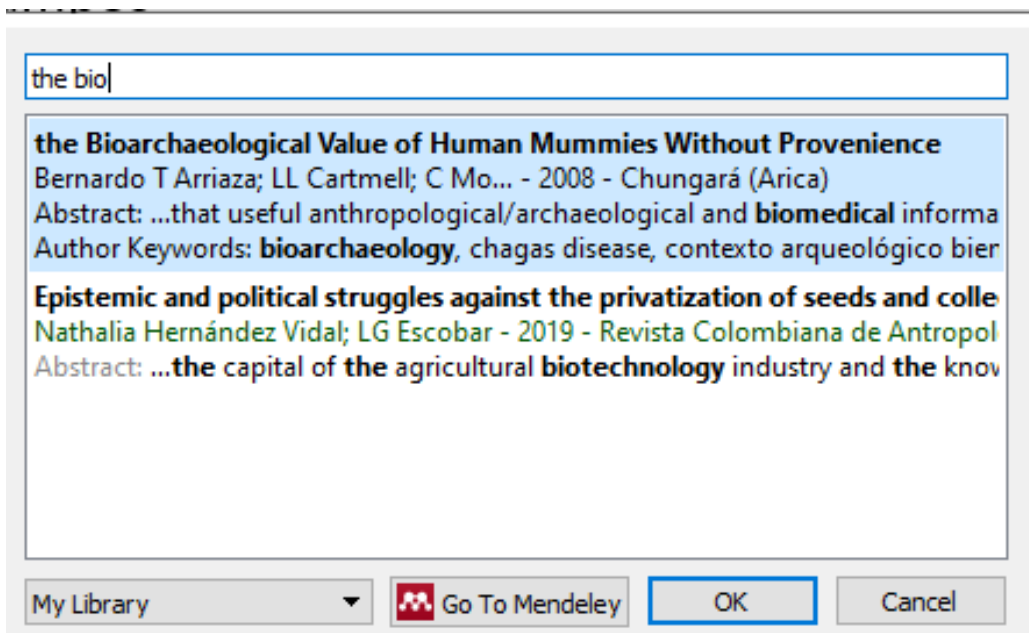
the bio

**the Bioarchaeological Value of Human Mummies Without Provenience**
Bernardo T Arriaza; LL Cartmell; C Mo... - 2008 - Chungará (Arica)
Abstract: ...that useful anthropological/archaeological and **biomedical** informa
Author Keywords: **bioarchaeology**, chagas disease, contexto arqueológico bier

**Epistemic and political struggles against the privatization of seeds and colle**
Nathalia Hernández Vidal; LG Escobar - 2019 - Revista Colombiana de Antropol
Abstract: **...the** capital of **the** agricultural **biotechnology** industry and **the** know

My Library
Go To Mendeley
OK
Cancel